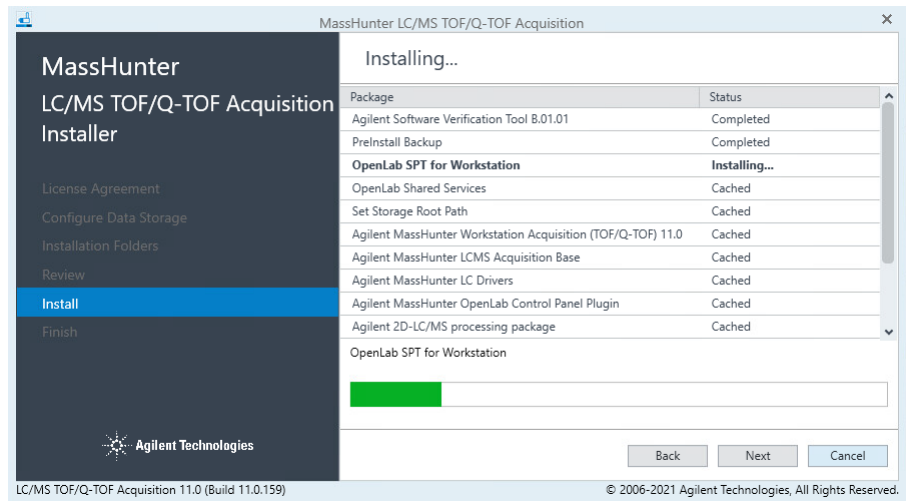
MassHunter LC/MS TOF/Q-TOF Acquisition

MassHunter
LC/MS TOF/Q-TOF Acquisition
Installer

License Agreement
Configure Data Storage
Installation Folders
Review
Install
Finish

Agilent Technologies

Installing...

| Package | Status |
|---|---|
| Agilent Software Verification Tool B.01.01 | Completed |
| PreInstall Backup | Completed |
| OpenLab SPT for Workstation | Installing... |
| OpenLab Shared Services | Cached |
| Set Storage Root Path | Cached |
| Agilent MassHunter Workstation Acquisition (TOF/Q-TOF) 11.0 | Cached |
| Agilent MassHunter LCMS Acquisition Base | Cached |
| Agilent MassHunter LC Drivers | Cached |
| Agilent MassHunter OpenLab Control Panel Plugin | Cached |
| Agilent 2D-LC/MS processing package | Cached |

OpenLab SPT for Workstation

Back
Next
Cancel

LC/MS TOF/Q-TOF Acquisition 11.0 (Build 11.0.159)
© 2006-2021 Agilent Technologies, All Rights Reserved.